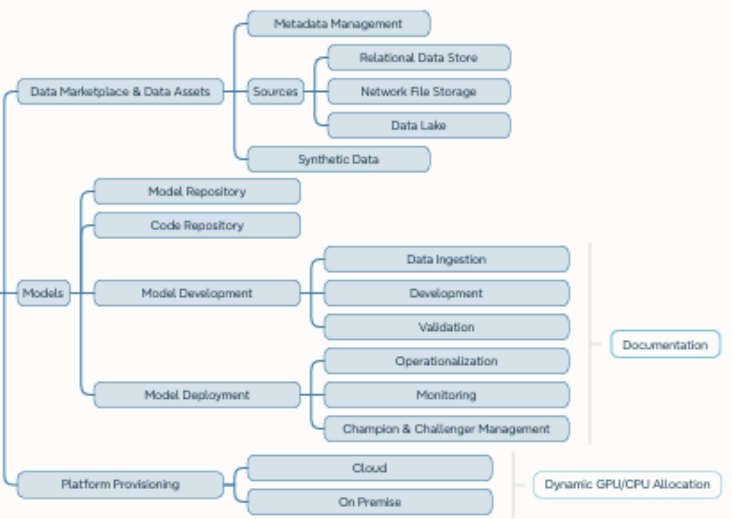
Metadata Management

Data Marketplace & Data Assets

Sources

Relational Data Store

Network File Storage

Data Lake

Synthetic Data

Model Repository

Code Repository

Models

Model Development

Data Ingestion

Development

Validation

Documentation

Model Deployment

Operationalization

Monitoring

Champion & Challenger Management

Platform Provisioning

Cloud

On Premise

Dynamic GPU/CPU Allocation